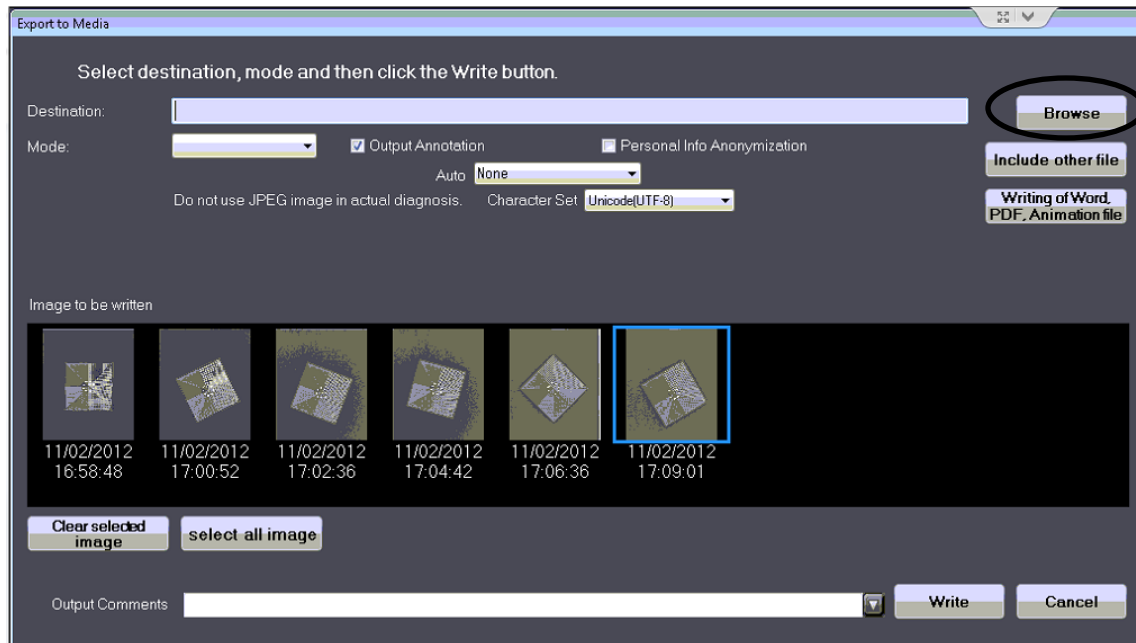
Export to Media

Select destination, mode and then click the Write button.

Destination:

Browse

Mode:

Output Annotation

Personal Info Anonymization

Include other file

Auto None

Do not use JPEG image in actual diagnosis.

Character Set Unicode(UTF-8)

Writing of Word, PDF, Animation file

Image to be written

11/02/2012 16:58:48

11/02/2012 17:00:52

11/02/2012 17:02:36

11/02/2012 17:04:42

11/02/2012 17:06:36

11/02/2012 17:09:01

Clear selected image

select all image

Output Comments

Write

Cancel